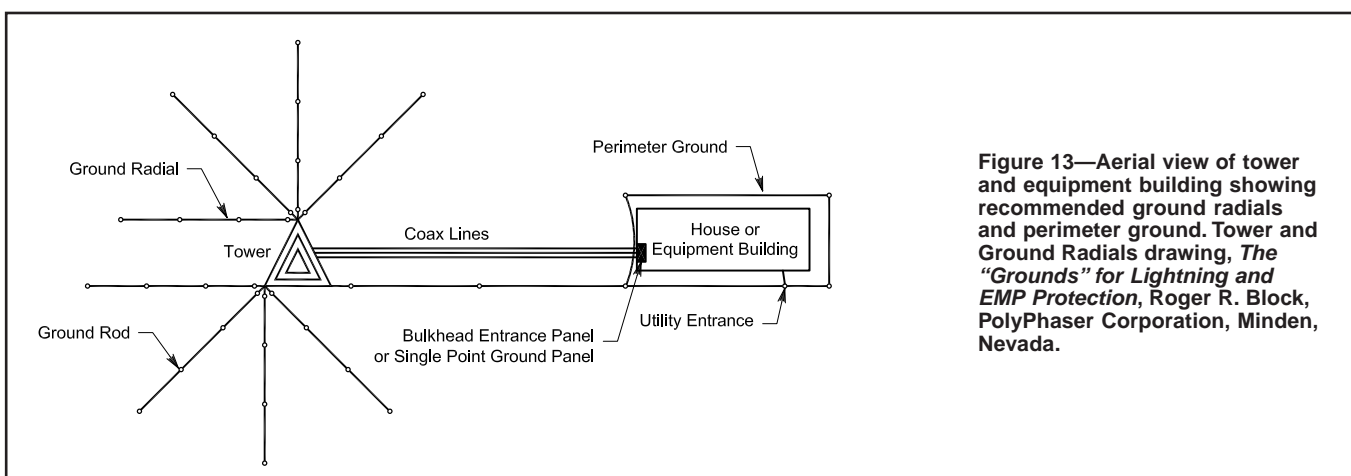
Perimeter Ground

Ground Radial

House or Equipment Building

Coax Lines

Tower

Ground Rod

Bulkhead Entrance Panel or Single Point Ground Panel

Utility Entrance

**Figure 13—Aerial view of tower and equipment building showing recommended ground radials and perimeter ground. Tower and Ground Radials drawing, *The "Grounds" for Lightning and EMP Protection*, Roger R. Block, PolyPhaser Corporation, Minden, Nevada.**